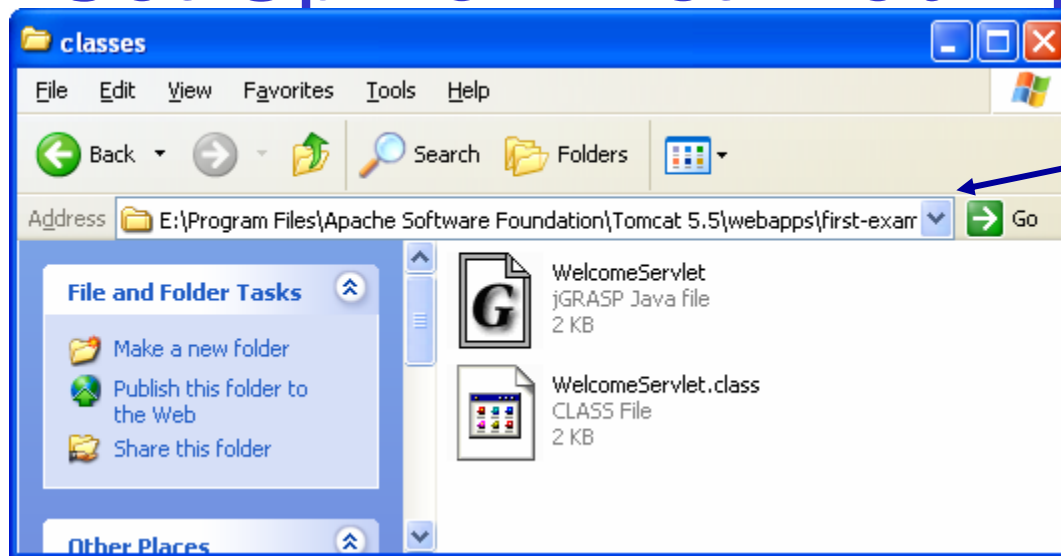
classes

File Edit View Favorites Tools Help

Back Search Folders

Address E:\Program Files\Apache Software Foundation\Tomcat 5.5\webapps\first-exam Go

File and Folder Tasks

Make a new folder

Publish this folder to the Web

Share this folder

Other Places

WelcomeServlet
jGRASP Java file
2 KB

WelcomeServlet.class
CLASS File
2 KB